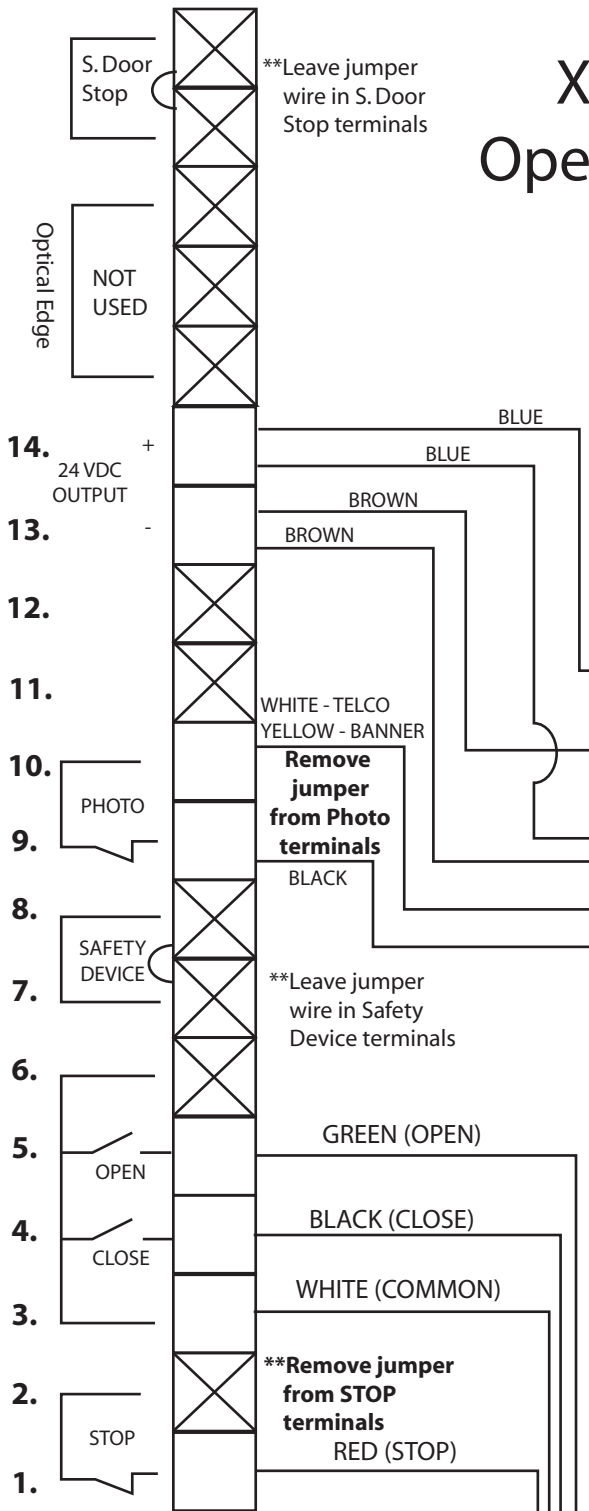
X
Ope

S. Door Stop

**Leave jumper wire in S. Door Stop terminals

Optical Edge

NOT USED

14.
+
24 VDC OUTPUT
13.
-

BLUE
BLUE
BROWN
BROWN

12.

11.

WHITE - TELCO
YELLOW - BANNER

10.
PHOTO
9.

**Remove jumper from Photo terminals**

BLACK

8.
SAFETY DEVICE
7.

**Leave jumper wire in Safety Device terminals

6.

5.
OPEN
GREEN (OPEN)

4.
CLOSE
BLACK (CLOSE)

3.
WHITE (COMMON)

2.
**\*\*Remove jumper from STOP terminals**
STOP
RED (STOP)
1.